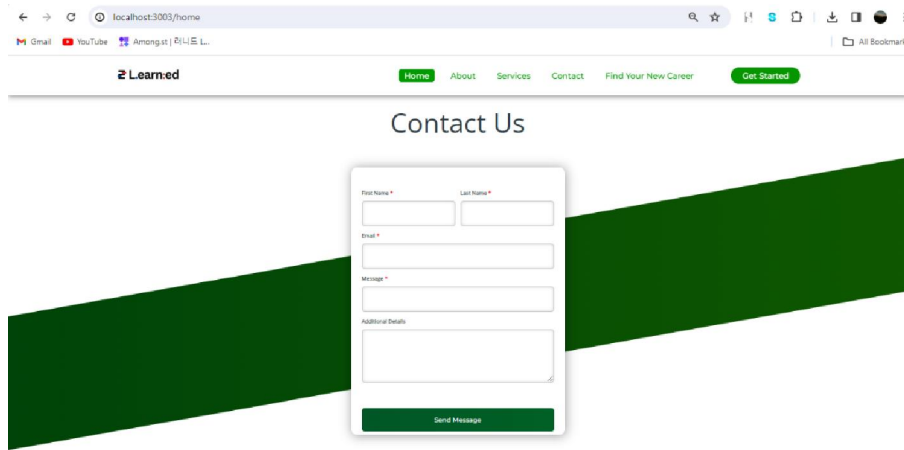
localhost:3003/home

Gmail YouTube Among.st | 러닝드 L... All Bookmarks

2 Learn:ed

Home About Services Contact Find Your New Career Get Started

Contact Us

First Name * Last Name *

Email *

Message *

Additional Details

Send Message